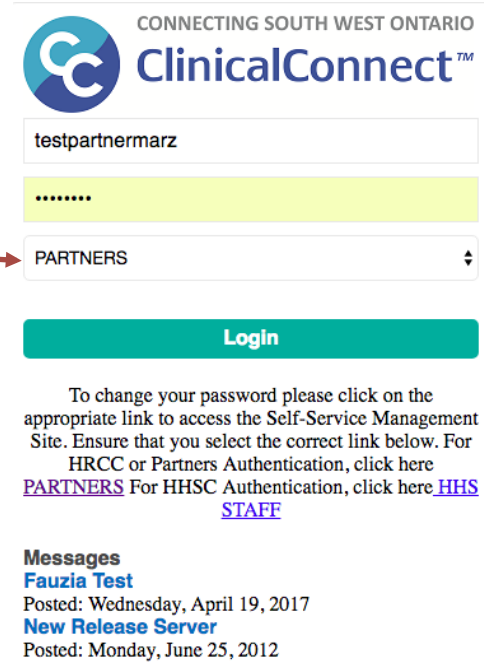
CONNECTING SOUTH WEST ONTARIO
CC ClinicalConnect™

testpartnermarz

••••••••

PARTNERS

Login

To change your password please click on the appropriate link to access the Self-Service Management Site. Ensure that you select the correct link below. For HRCC or Partners Authentication, click here PARTNERS For HHSC Authentication, click here HHS STAFF

Messages
Fauzia Test
Posted: Wednesday, April 19, 2017
New Release Server
Posted: Monday, June 25, 2012